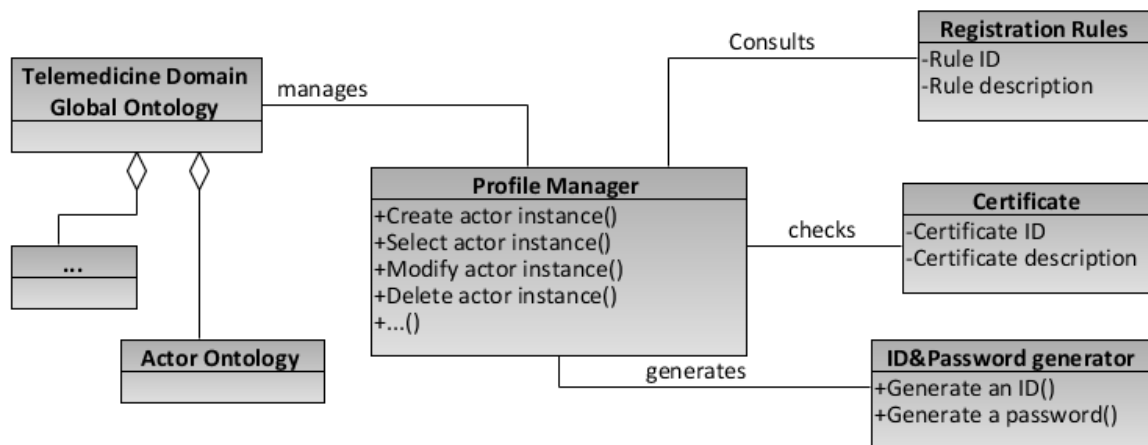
Telemedicine Domain Global Ontology

manages

...

Actor Ontology

Consults

Registration Rules
-Rule ID
-Rule description

Profile Manager
+Create actor instance()
+Select actor instance()
+Modify actor instance()
+Delete actor instance()
+...()

checks

Certificate
-Certificate ID
-Certificate description

generates

ID&Password generator
+Generate an ID()
+Generate a password()